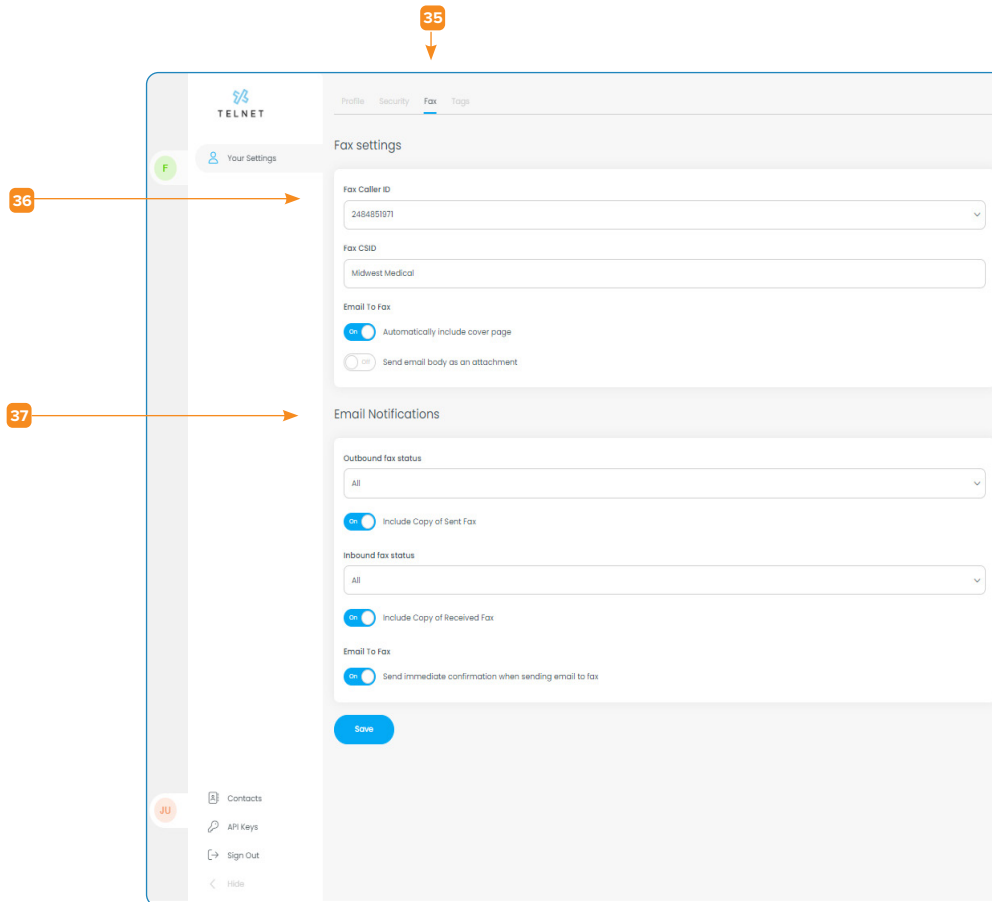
35

TELNET

F

Your Settings

Profile Security Fax Tags

Fax settings

36

Fax Caller ID

2484851971

Fax CSID

Midwest Medical

Email To Fax

On Automatically include cover page

Off Send email body as an attachment

37

Email Notifications

Outbound fax status

All

On Include Copy of Sent Fax

Inbound fax status

All

On Include Copy of Received Fax

Email To Fax

On Send immediate confirmation when sending email to fax

Save

JU

Contacts

API Keys

Sign Out

Hide